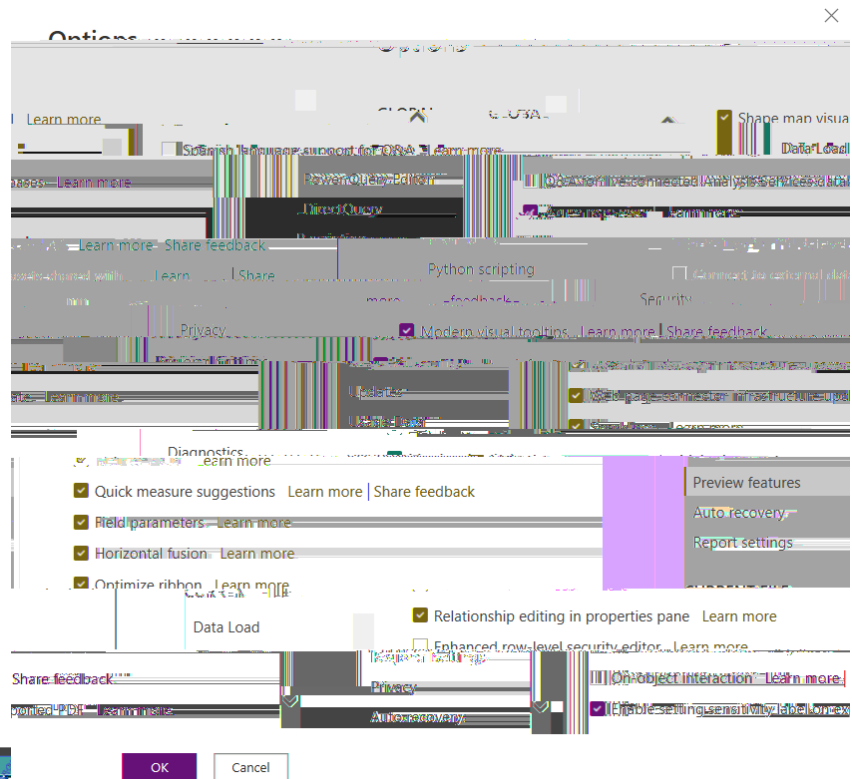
Options

Learn more

Spanish language support for Q&A Learn more

Shape map visual

Data Load

Power Query Editor

DirectQuery

Q&A for live connected Analysis Services data

Learn more Share feedback

Python scripting

Connect to external data

Security

Privacy

Modern visual tooltips Learn more | Share feedback

Updates

Diagnostics

Learn more

Quick measure suggestions Learn more | Share feedback

Field parameters Learn more

Horizontal fusion Learn more

Optimize ribbon Learn more

Preview features

Auto recovery

Report settings

Data Load

Relationship editing in properties pane Learn more

Enhanced row-level security editor Learn more

Share feedback

Privacy

Auto recovery

On-object interaction Learn more

Enable setting sensitivity label on ex

OK

Cancel